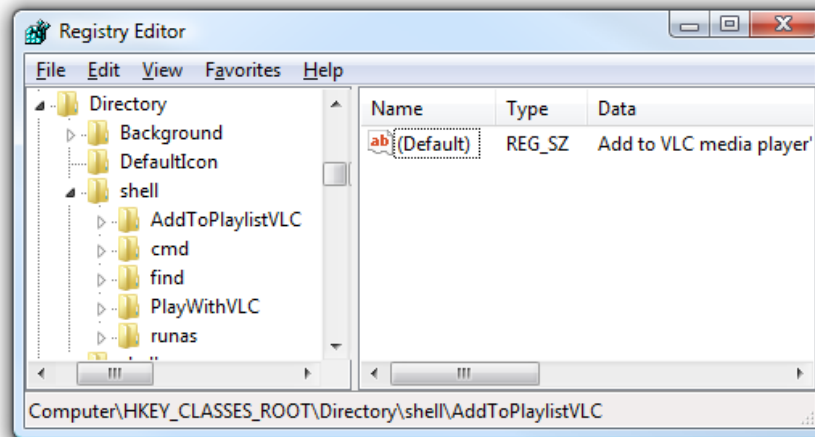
Registry Editor

File Edit View Favorites Help

Directory
Background
DefaultIcon
shell
AddToPlaylistVLC
cmd
find
PlayWithVLC
runas

| Name | Type | Data |
|---|---|---|
| ab (Default) | REG_SZ | Add to VLC media player' |

Computer\HKEY_CLASSES_ROOT\Directory\shell\AddToPlaylistVLC